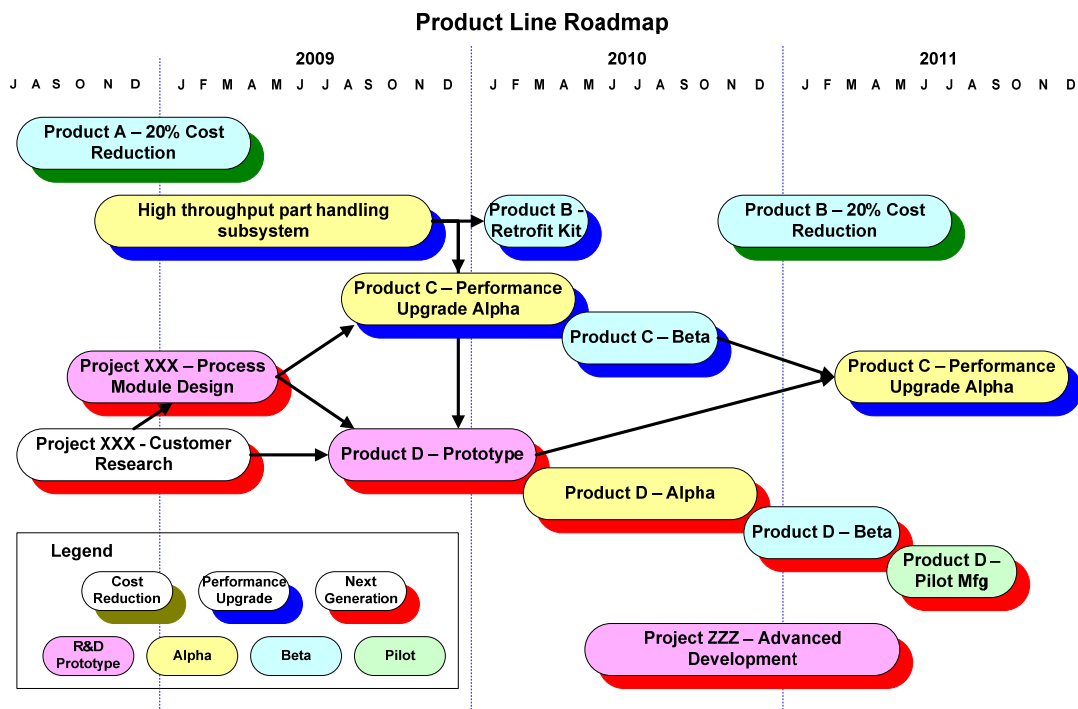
Product Line Roadmap

2009

2010

2011

J A S O N D J F M A M J J A S O N D J F M A M J J A S O N D J F M A M J J A S O N D

Product A – 20% Cost Reduction

High throughput part handling subsystem

Product B - Retrofit Kit

Product B – 20% Cost Reduction

Product C – Performance Upgrade Alpha

Product C – Beta

Project XXX – Process Module Design

Product C – Performance Upgrade Alpha

Project XXX - Customer Research

Product D – Prototype

Product D – Alpha

Product D – Beta

Product D – Pilot Mfg

Legend

Cost Reduction

Performance Upgrade

Next Generation

R&D Prototype

Alpha

Beta

Pilot

Project ZZZ – Advanced Development